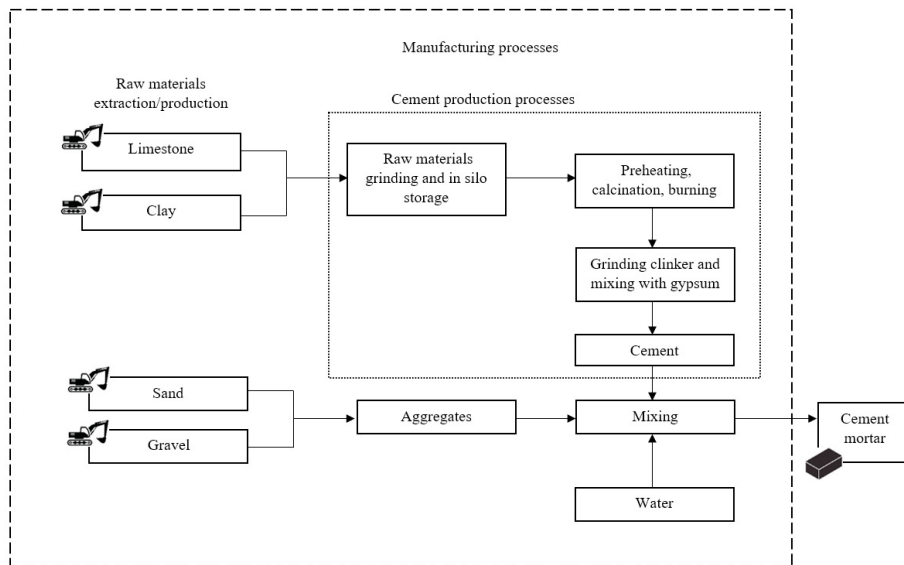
Manufacturing processes

Raw materials extraction/production

Cement production processes

Limestone

Clay

Raw materials grinding and in silo storage

Preheating, calcination, burning

Grinding clinker and mixing with gypsum

Cement

Sand

Gravel

Aggregates

Mixing

Cement mortar

Water